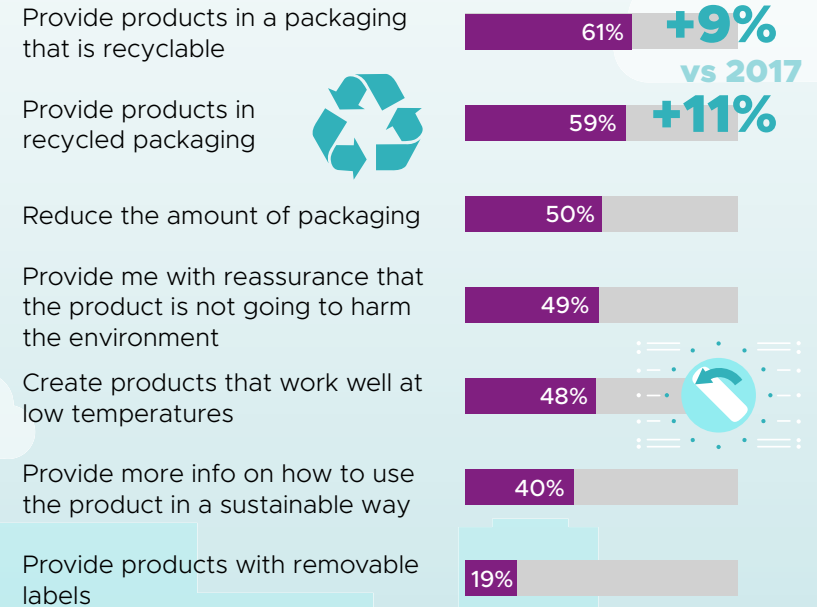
Provide products in a packaging that is recyclable

61%

+9%

vs 2017

Provide products in recycled packaging

59%

+11%

Reduce the amount of packaging

50%

Provide me with reassurance that the product is not going to harm the environment

49%

Create products that work well at low temperatures

48%

Provide more info on how to use the product in a sustainable way

40%

Provide products with removable labels

19%